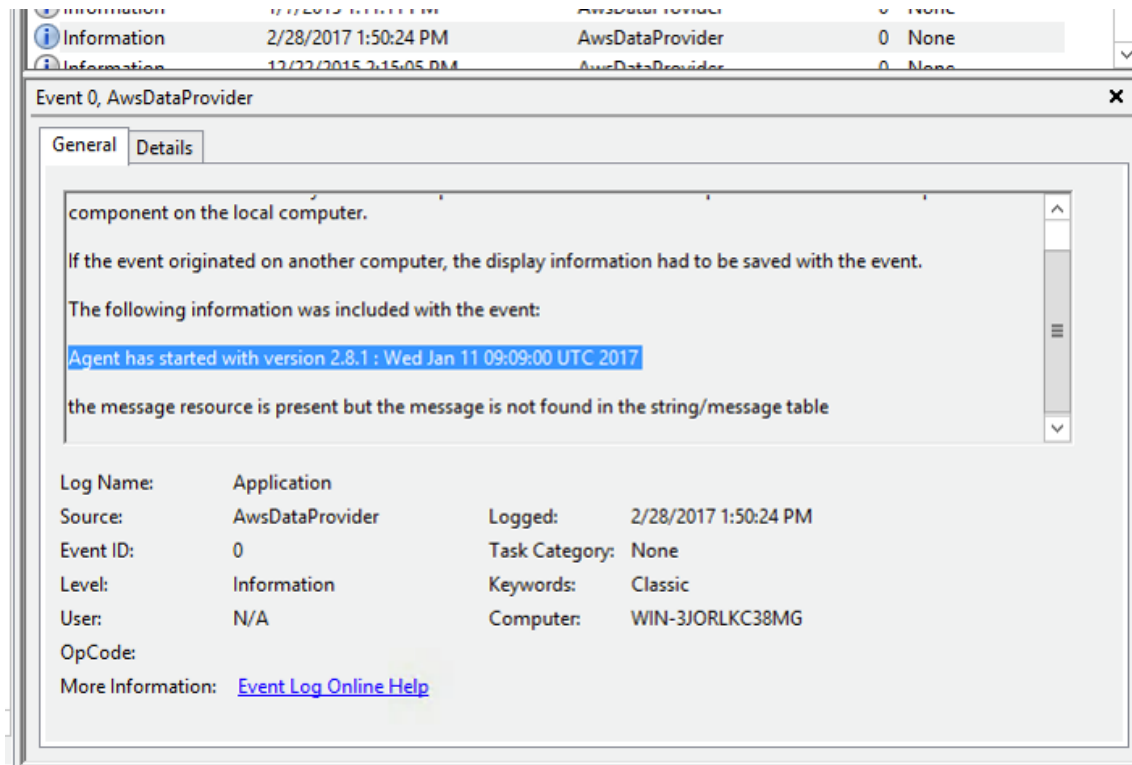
| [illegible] | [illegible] | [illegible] | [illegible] | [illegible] |
|---|---|---|---|---|
| Information | 2/28/2017 1:50:24 PM | AwsDataProvider | 0 | None |
| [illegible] | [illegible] | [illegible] | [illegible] | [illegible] |

Event 0, AwsDataProvider

General Details

component on the local computer.

If the event originated on another computer, the display information had to be saved with the event.

The following information was included with the event:

Agent has started with version 2.8.1 : Wed Jan 11 09:09:00 UTC 2017

the message resource is present but the message is not found in the string/message table

Log Name: Application
Source: AwsDataProvider
Logged: 2/28/2017 1:50:24 PM
Event ID: 0
Task Category: None
Level: Information
Keywords: Classic
User: N/A
Computer: WIN-3JORLKC38MG
OpCode:
More Information: Event Log Online Help